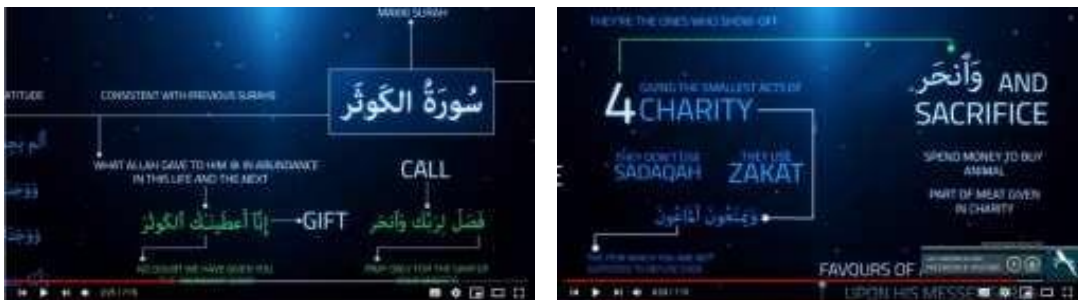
MAKKI SURAH

ATITUDE

CONSISTENT WITH PREVIOUS SURAHS

سُورَةُ الكَوْثَر

WHAT ALLAH GAVE TO HIM ﷺ IN ABUNDANCE IN THIS LIFE AND THE NEXT

CALL

إِنَّا أَعْطَيْنَٰكَ الْكَوْثَرَ

GIFT

فَصَلِّ لِرَبِّكَ وَانْحَرْ

NO DOUBT WE HAVE GIVEN YOU

PRAY ONLY FOR THE SAKE OF

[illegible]

THEY'RE THE ONES WHO SHOW OFF

4 GIVING THE SMALLEST ACTS OF CHARITY

وَانْحَرْ AND SACRIFICE

THEY DON'T USE SADAQAH

THEY USE ZAKAT

SPEND MONEY TO BUY ANIMAL

PART OF MEAT GIVEN IN CHARITY

وَيَمْنَعُونَ الْمَاعُونَ

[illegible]

FAVOURS OF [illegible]

UPON HIS MESSE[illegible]